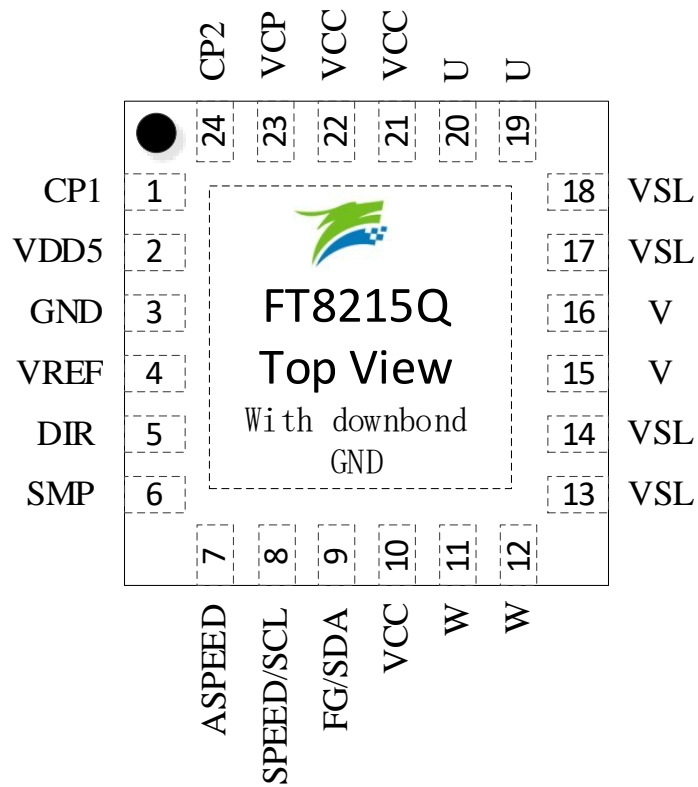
CP2 VCP VCC VCC U U

24 23 22 21 20 19

CP1 1
VDD5 2
GND 3
VREF 4
DIR 5
SMP 6

18 VSL
17 VSL
16 V
15 V
14 VSL
13 VSL

FT8215Q
Top View
With downbond GND

7 8 9 10 11 12

ASPEED SPEED/SCL FG/SDA VCC W W